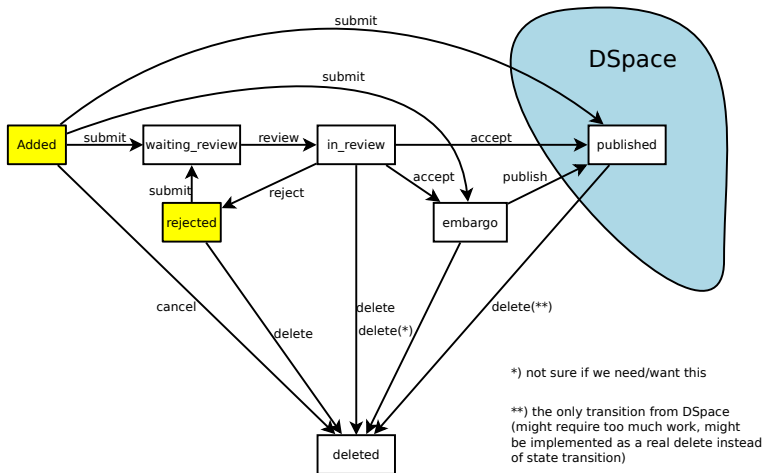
submit

DSpace

submit

Added

submit

waiting_review

review

in_review

accept

published

submit

reject

accept

publish

rejected

embargo

cancel

delete

delete

delete(*)

delete(**)

deleted

*) not sure if we need/want this

**) the only transition from DSpace (might require too much work, might be implemented as a real delete instead of state transition)